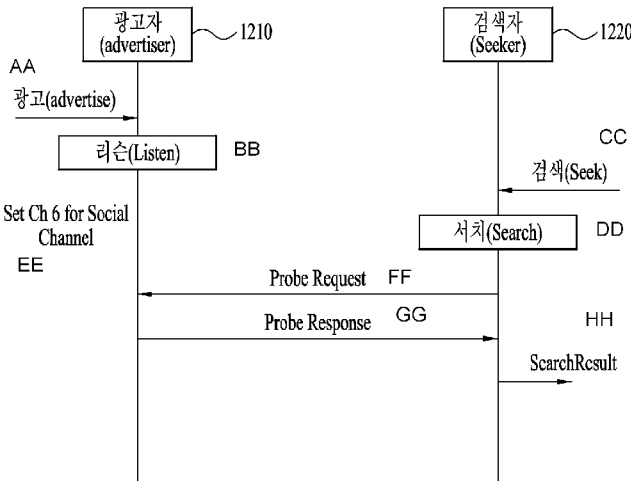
광고자
(advertiser)

1210

검색자
(Seeker)

1220

AA

광고(advertise)

리슨(Listen)

BB

CC

검색(Seek)

Set Ch 6 for Social Channel

서치(Search)

DD

EE

Probe Request

FF

Probe Response

GG

HH

ScarchRcsult